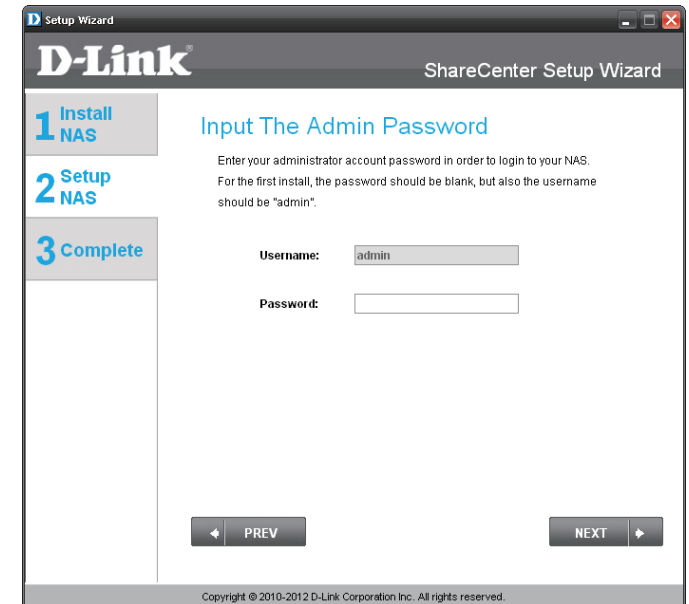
Setup Wizard

D-Link

ShareCenter Setup Wizard

1 Install NAS

2 Setup NAS

3 Complete

Input The Admin Password

Enter your administrator account password in order to login to your NAS. For the first install, the password should be blank, but also the username should be "admin".

Username: admin

Password:

PREV

NEXT

Copyright © 2010-2012 D-Link Corporation Inc. All rights reserved.